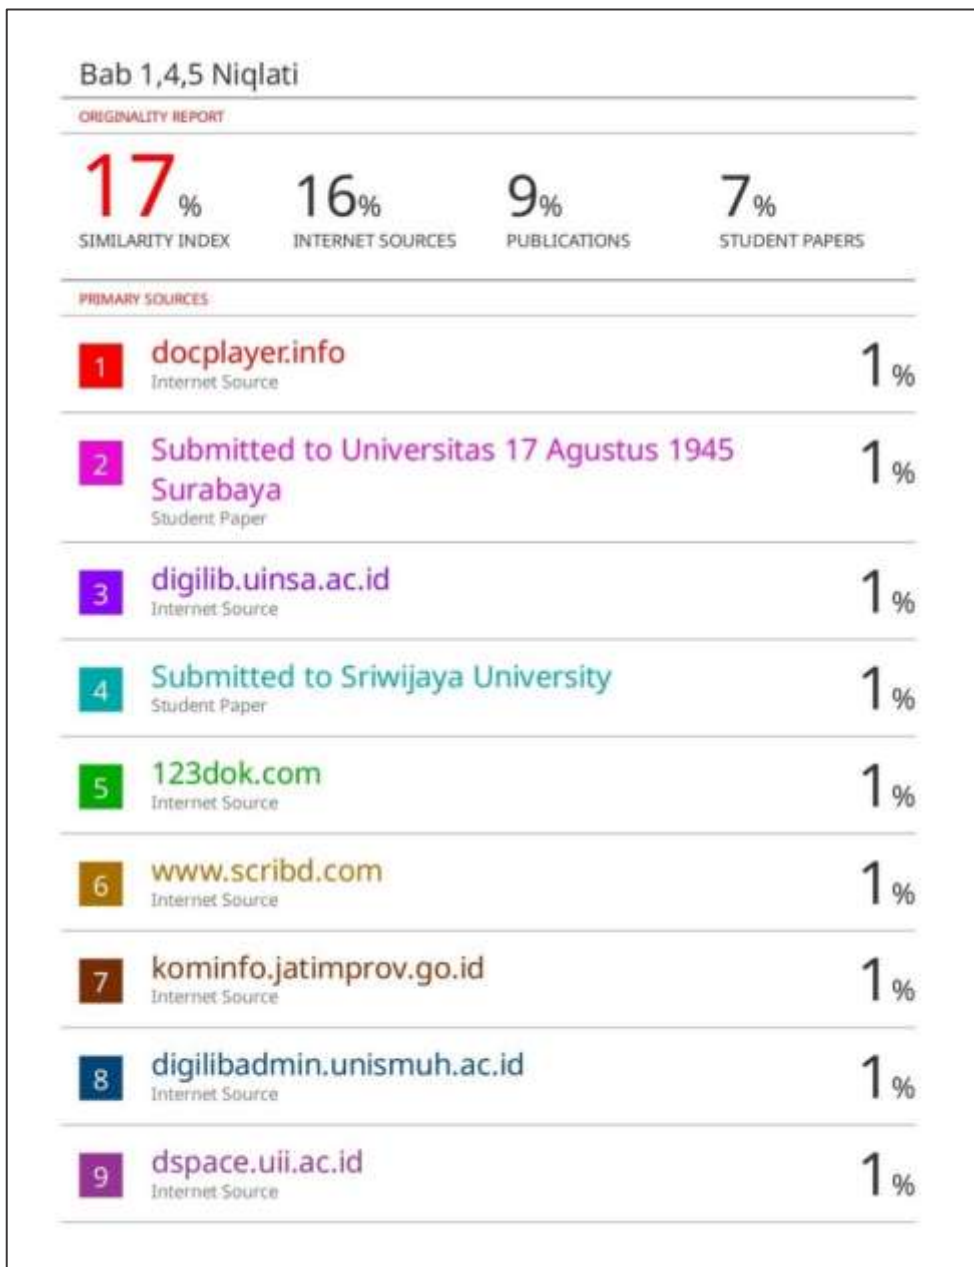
Bab 1,4,5 Niqlati

ORIGINALITY REPORT

17% SIMILARITY INDEX

16% INTERNET SOURCES

9% PUBLICATIONS

7% STUDENT PAPERS

PRIMARY SOURCES

| | | |
|---|---|---|
| 1 | docplayer.info<br>Internet Source | 1% |
| 2 | Submitted to Universitas 17 Agustus 1945 Surabaya<br>Student Paper | 1% |
| 3 | digilib.uinsa.ac.id<br>Internet Source | 1% |
| 4 | Submitted to Sriwijaya University<br>Student Paper | 1% |
| 5 | 123dok.com<br>Internet Source | 1% |
| 6 | www.scribd.com<br>Internet Source | 1% |
| 7 | kominfo.jatimprov.go.id<br>Internet Source | 1% |
| 8 | digilibadmin.unismuh.ac.id<br>Internet Source | 1% |
| 9 | dspace.uii.ac.id<br>Internet Source | 1% |